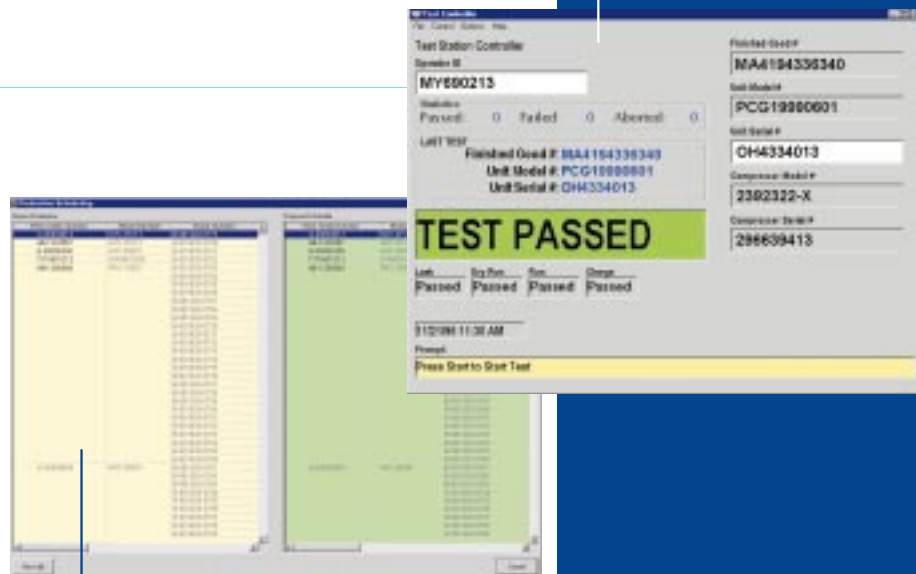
Test Controller

File Control Station Help

Test Station Controller

Operator ID

MY690213

Statistics

Passed: 0 Failed: 0 Aborted: 0

LAST TEST

Finished Good #: MA4194336340

Unit Model #: PCG19990601

Unit Serial #: OH4334013

TEST PASSED

Leak Passed

Dry Run Passed

Run Passed

Charge Passed

7/12/99 11:30 AM

Prompt

Press Start to Start Test

Finished Good #

MA4194336340

Unit Model #

PCG19990601

Unit Serial #

OH4334013

Compressor Model #

2392322-X

Compressor Serial #

296639413

Production Scheduling

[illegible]

Cancel